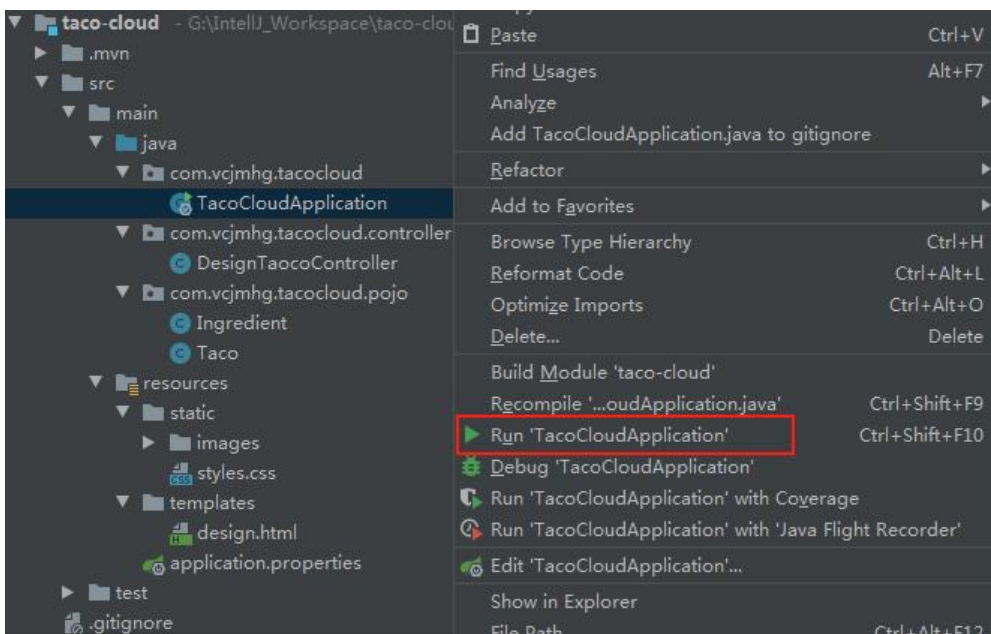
taco-cloud - G:\IntelliJ_Workspace\taco-clou
.mvn
src
main
java
com.vcjmhg.tacocloud
TacoCloudApplication
com.vcjmhg.tacocloud.controller
DesignTaocoController
com.vcjmhg.tacocloud.pojo
Ingredient
Taco
resources
static
images
styles.css
templates
design.html
application.properties
test
.gitignore

Paste Ctrl+V
Find Usages Alt+F7
Analyze
Add TacoCloudApplication.java to gitignore
Refactor
Add to Favorites
Browse Type Hierarchy Ctrl+H
Reformat Code Ctrl+Alt+L
Optimize Imports Ctrl+Alt+O
Delete... Delete
Build Module 'taco-cloud'
Recompile '...oudApplication.java' Ctrl+Shift+F9
Run 'TacoCloudApplication' Ctrl+Shift+F10
Debug 'TacoCloudApplication'
Run 'TacoCloudApplication' with Coverage
Run 'TacoCloudApplication' with 'Java Flight Recorder'
Edit 'TacoCloudApplication'...
Show in Explorer
File Path Ctrl+Alt+F12